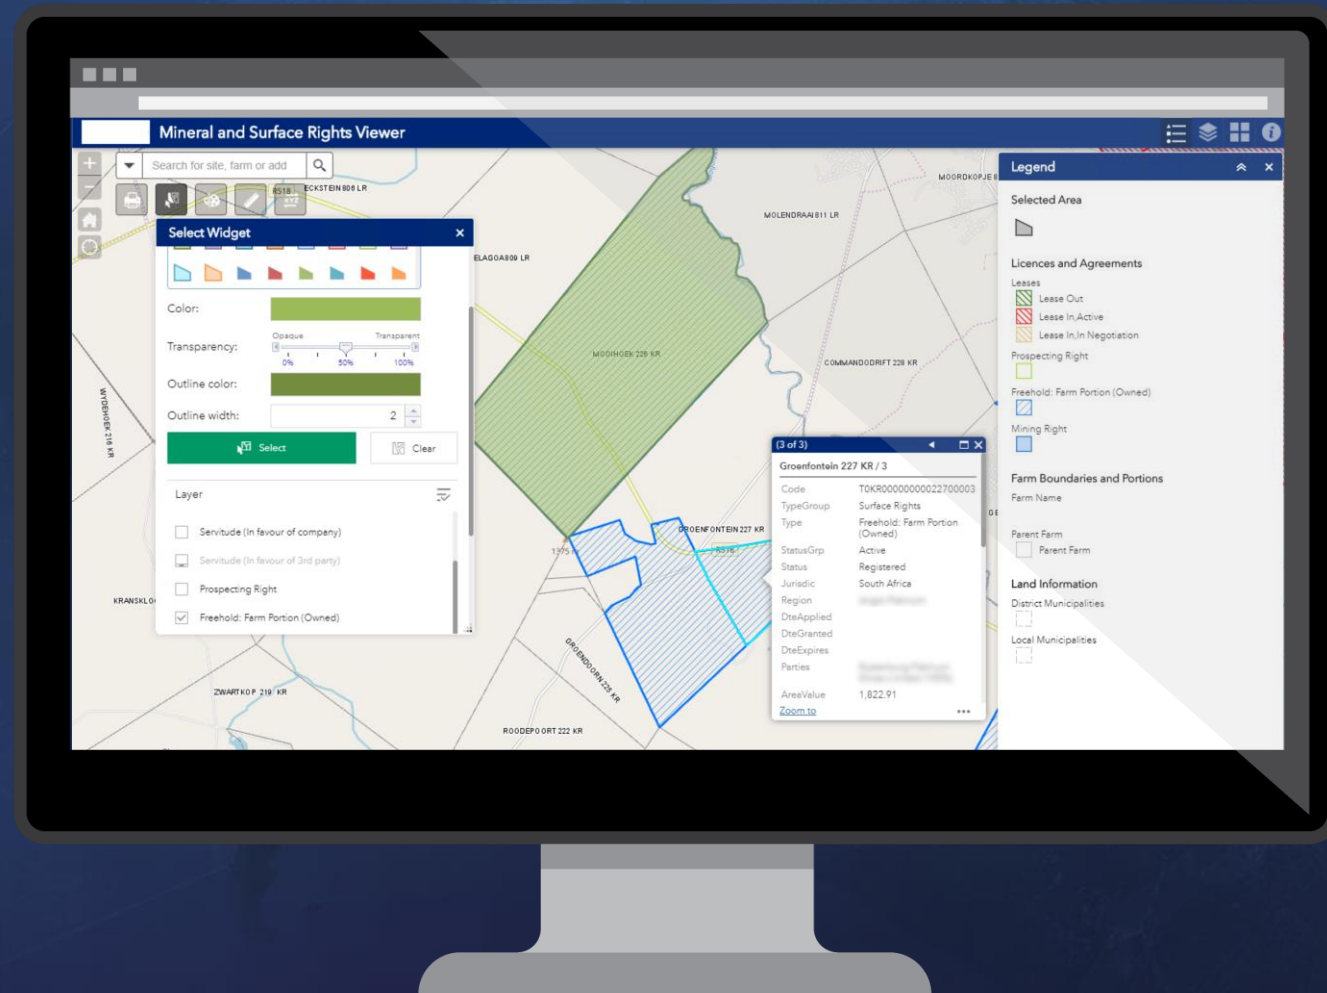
Mineral and Surface Rights Viewer

Search for site, farm or add

R518
ECKSTEIN 808 LR

Select Widget

Color:

Transparency:
Opaque
Transparent
0%
50%
100%

Outline color:

Outline width: 2

Select
Clear

Layer

Servitude (In favour of company)
Servitude (In favour of 3rd party)
Prospecting Right
Freehold: Farm Portion (Owned)

MOORDKOPJE
MOLENDRAAI 811 LR
ELAGOA 809 LR
MOOIHOEK 226 KR
COMMANDODRIFT 228 KR
WYDEHOEK 216 KR
GROENFONTEIN 227 KR
KRANSKLO
ZWARTKOP 219 KR
GROENDOORN 225 KR
ROODEPOORT 222 KR
R518

(3 of 3)
Groenfontein 227 KR / 3

| Code | T0KR0000000000022700003 |
|---|---|
| TypeGroup | Surface Rights |
| Type | Freehold: Farm Portion (Owned) |
| StatusGrp | Active |
| Status | Registered |
| Jurisdic | South Africa |
| Region | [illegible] |
| DteApplied | |
| DteGranted | |
| DteExpires | |
| Parties | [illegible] |
| AreaValue | 1,822.91 |

Zoom to

Legend

Selected Area

Licences and Agreements
Leases
Lease Out
Lease In,Active
Lease In,In Negotiation
Prospecting Right
Freehold: Farm Portion (Owned)
Mining Right

Farm Boundaries and Portions
Farm Name
Parent Farm
Parent Farm

Land Information
District Municipalities
Local Municipalities